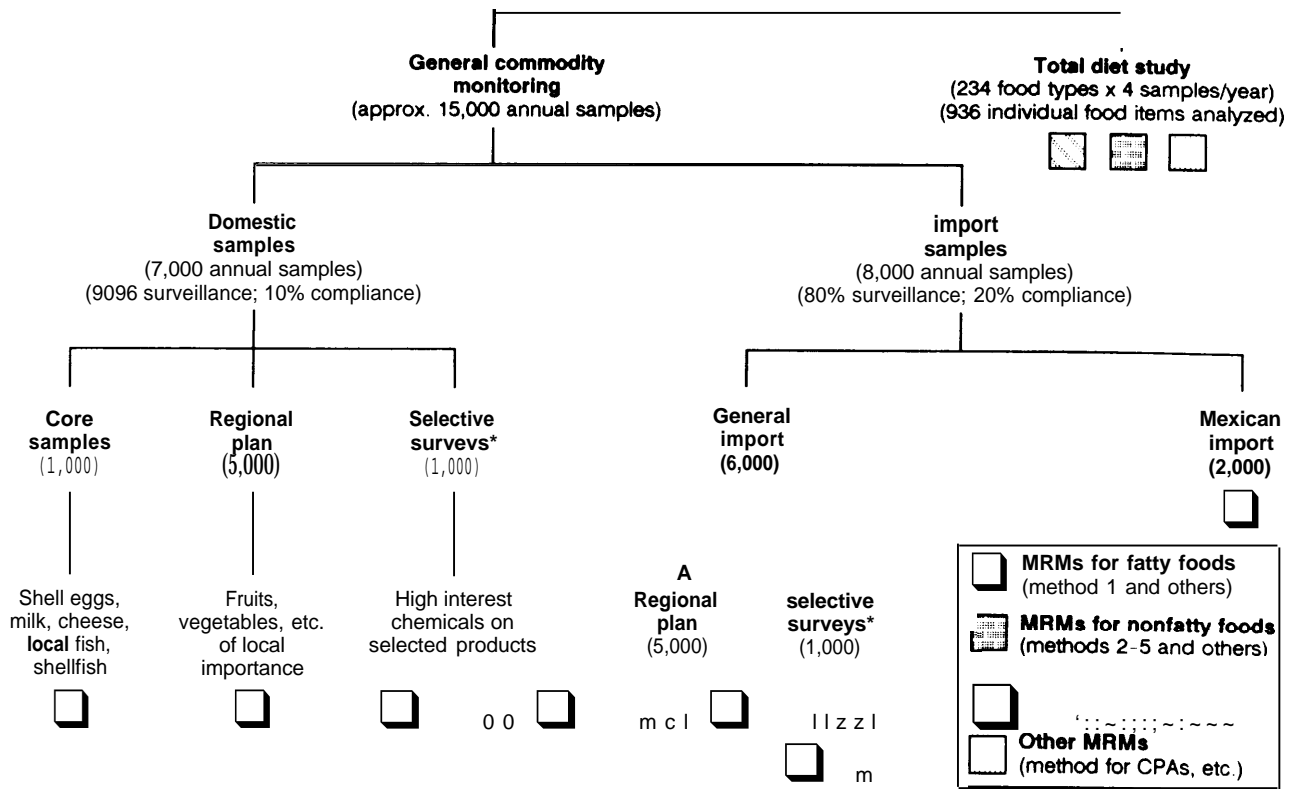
General commodity monitoring
(approx. 15,000 annual samples)

Total diet study
(234 food types x 4 samples/year)
(936 individual food items analyzed)

Domestic samples
(7,000 annual samples)
(9096 surveillance; 10% compliance)

import samples
(8,000 annual samples)
(80% surveillance; 20% compliance)

Core samples
(1,000)

Regional plan
(5,000)

Selective survevs*
(1,000)

General import
(6,000)

Mexican import
(2,000)

Shell eggs, milk, cheese, local fish, shellfish

Fruits, vegetables, etc. of local importance

High interest chemicals on selected products

A
Regional plan
(5,000)

selective surveys*
(1,000)

0 0

m c l

l l z z l

m

MRMs for fatty foods
(method 1 and others)

MRMs for nonfatty foods
(methods 2-5 and others)

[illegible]

Other MRMs
(method for CPAs, etc.)